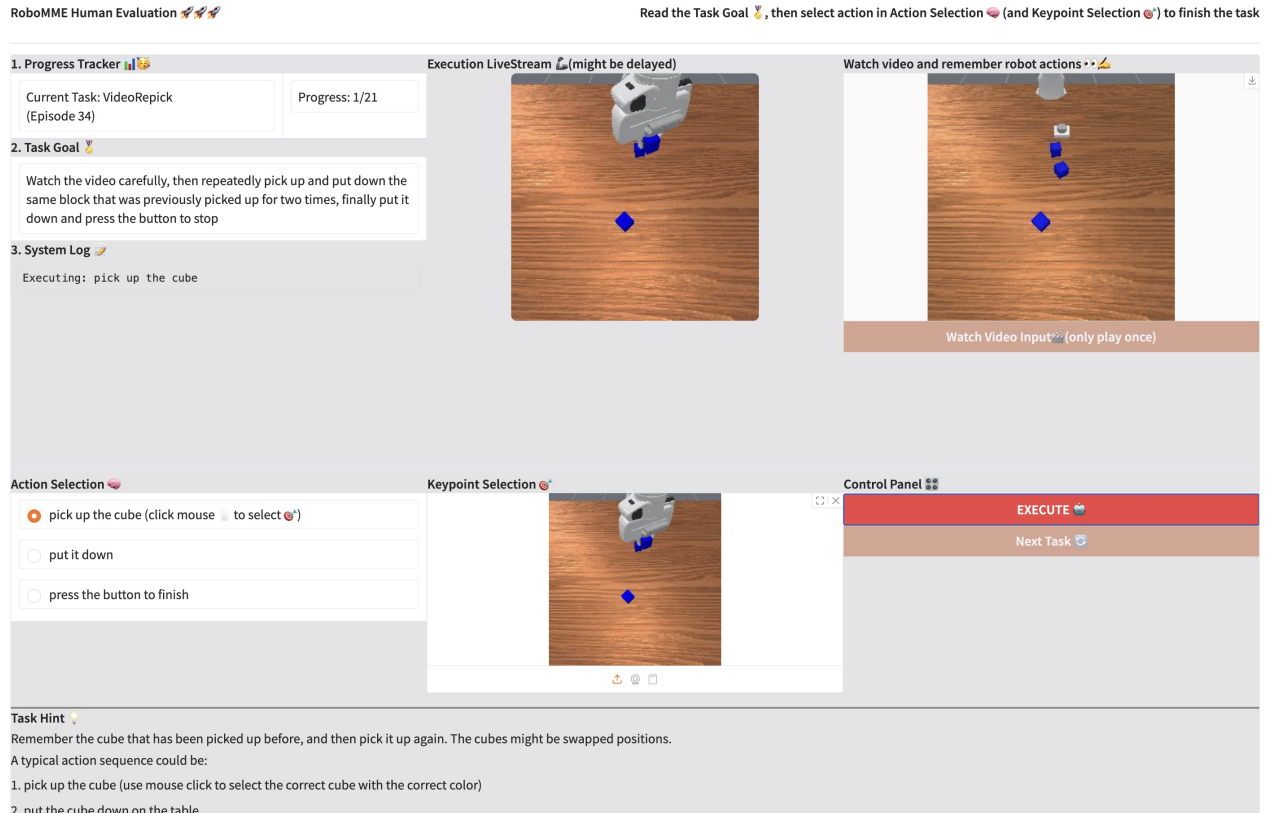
RoboMME Human Evaluation 🚀🚀🚀

Read the Task Goal 🎖️, then select action in Action Selection 🧠 (and Keypoint Selection 🎯) to finish the task

1. Progress Tracker 📊😵

Current Task: VideoRepick (Episode 34)

Progress: 1/21

2. Task Goal 🎖️

Watch the video carefully, then repeatedly pick up and put down the same block that was previously picked up for two times, finally put it down and press the button to stop

3. System Log 📝

Executing: pick up the cube

Execution LiveStream 🦾(might be delayed)

Watch video and remember robot actions 👀✍️

Watch Video Input🎬(only play once)

Action Selection 🧠

pick up the cube (click mouse 🖱️ to select🎯)

put it down

press the button to finish

Keypoint Selection 🎯

Control Panel 🎛️

EXECUTE 🤖

Next Task 🔄

Task Hint 💡

Remember the cube that has been picked up before, and then pick it up again. The cubes might be swapped positions.

A typical action sequence could be:

1. pick up the cube (use mouse click to select the correct cube with the correct color)

2. put the cube down on the table